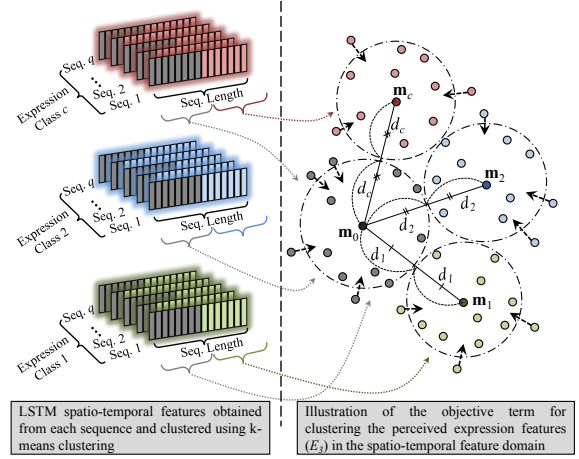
Expression Class $c$

Seq. $q$

Seq. 2

Seq. 1

Seq. Length

Expression Class 2

Seq. $q$

Seq. 2

Seq. 1

Seq. Length

Expression Class 1

Seq. $q$

Seq. 2

Seq. 1

Seq. Length

$\mathbf{m}_c$

$d_c$

$d_c$

$\mathbf{m}_2$

$d_2$

$d_2$

$\mathbf{m}_0$

$d_1$

$d_1$

$\mathbf{m}_1$

LSTM spatio-temporal features obtained from each sequence and clustered using k-means clustering

Illustration of the objective term for clustering the perceived expression features ($E_3$) in the spatio-temporal feature domain